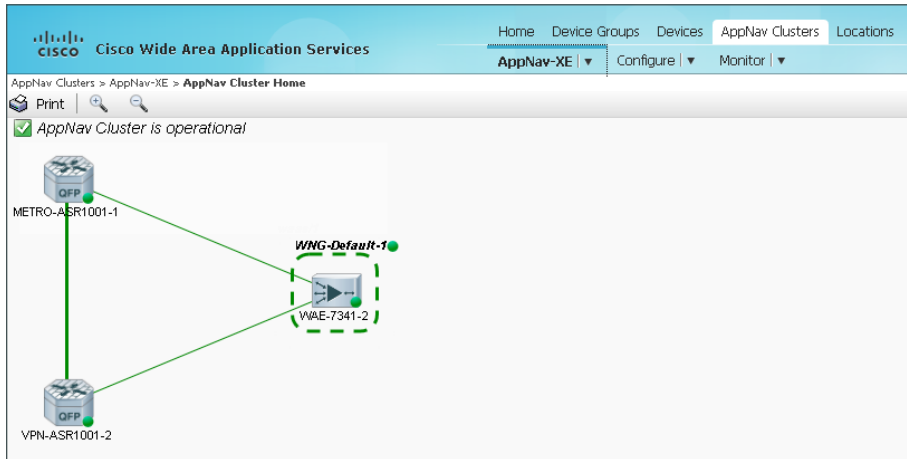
cisco Cisco Wide Area Application Services

Home Device Groups Devices AppNav Clusters Locations

AppNav-XE ▼ Configure ▼ Monitor ▼

AppNav Clusters > AppNav-XE > AppNav Cluster Home

Print

AppNav Cluster is operational

QFP
METRO-ASR1001-1

WNG-Default-1

WAE-7341-2

QFP
VPN-ASR1001-2